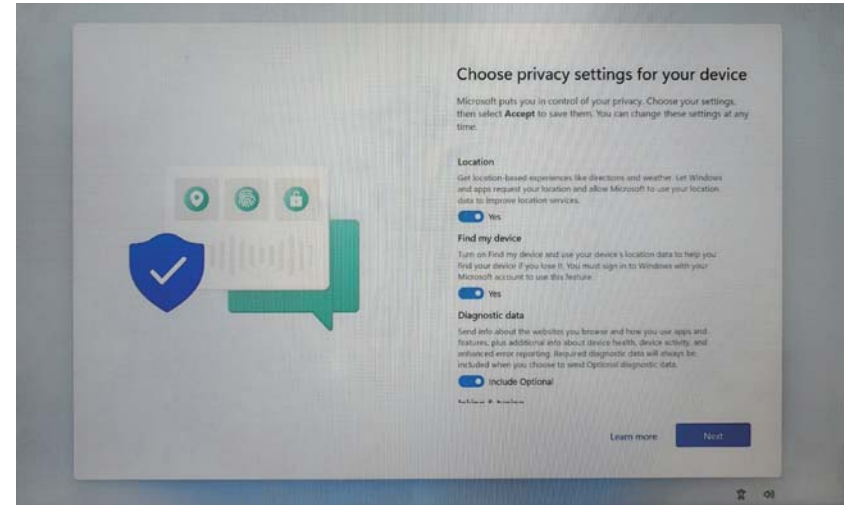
Choose privacy settings for your device

Microsoft puts you in control of your privacy. Choose your settings, then select **Accept** to save them. You can change these settings at any time.

Location

Get location-based experiences like directions and weather. Let Windows and apps request your location and allow Microsoft to use your location data to improve location services.

Yes

Find my device

Turn on Find my device and use your device's location data to help you find your device if you lose it. You must sign in to Windows with your Microsoft account to use this feature.

Yes

Diagnostic data

Send info about the websites you browse and how you use apps and features, plus additional info about device health, device activity, and enhanced error reporting. Required diagnostic data will always be included when you choose to send Optional diagnostic data.

Include Optional

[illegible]

Learn more

Next